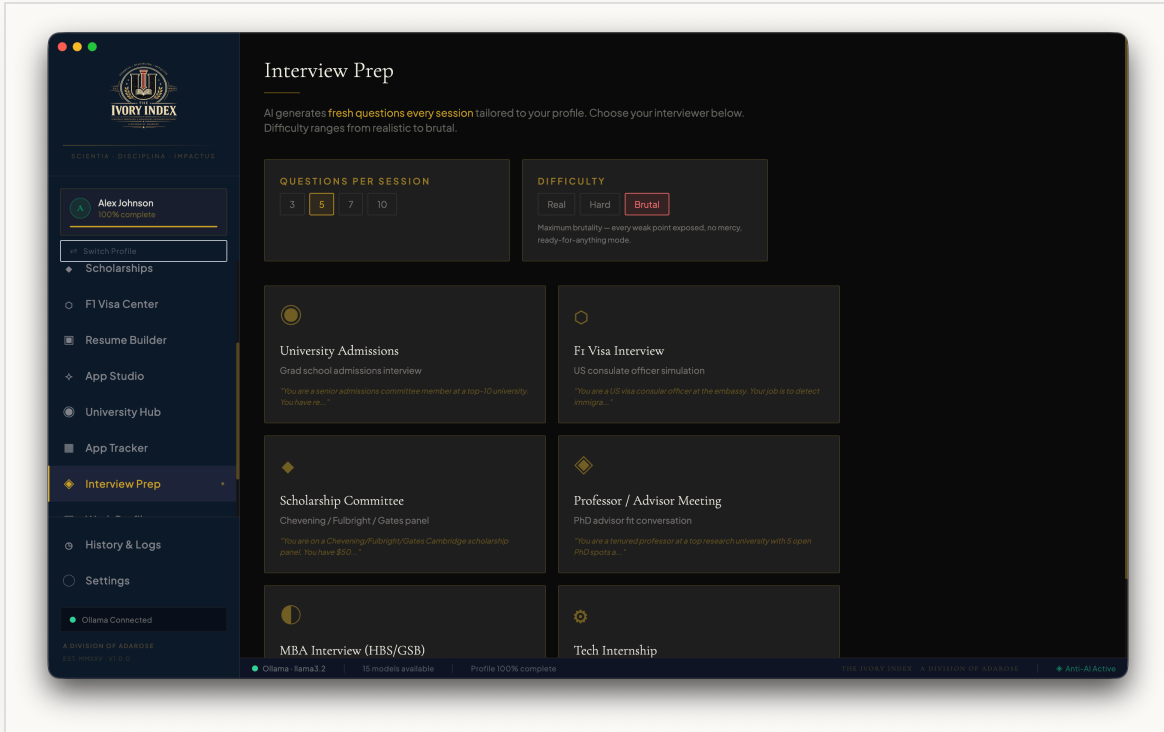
THE IVORY INDEX

SCIENTIA · DISCIPLINA · IMPACTUS

A
Alex Johnson
100% complete

⇄ Switch Profile

Scholarships
F1 Visa Center
Resume Builder
App Studio
University Hub
App Tracker
Interview Prep
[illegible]
History & Logs
Settings

Ollama Connected

A DIVISION OF ADAROSE
EST. MMXXV · V1.0.0

Interview Prep

AI generates fresh questions every session tailored to your profile. Choose your interviewer below. Difficulty ranges from realistic to brutal.

QUESTIONS PER SESSION
3 5 7 10

DIFFICULTY
Real Hard Brutal
Maximum brutality — every weak point exposed, no mercy, ready-for-anything mode.

University Admissions
Grad school admissions interview
"You are a senior admissions committee member at a top-10 university. You have re..."

F1 Visa Interview
US consulate officer simulation
"You are a US visa consular officer at the embassy. Your job is to detect immigra..."

Scholarship Committee
Chevening / Fulbright / Gates panel
"You are on a Chevening/Fulbright/Gates Cambridge scholarship panel. You have $50..."

Professor / Advisor Meeting
PhD advisor fit conversation
"You are a tenured professor at a top research university with 5 open PhD spots a..."

MBA Interview (HBS/GSB)

Tech Internship

Ollama · llama3.2 | 15 models available | Profile 100% complete
THE IVORY INDEX · A DIVISION OF ADAROSE | Anti-AI Active